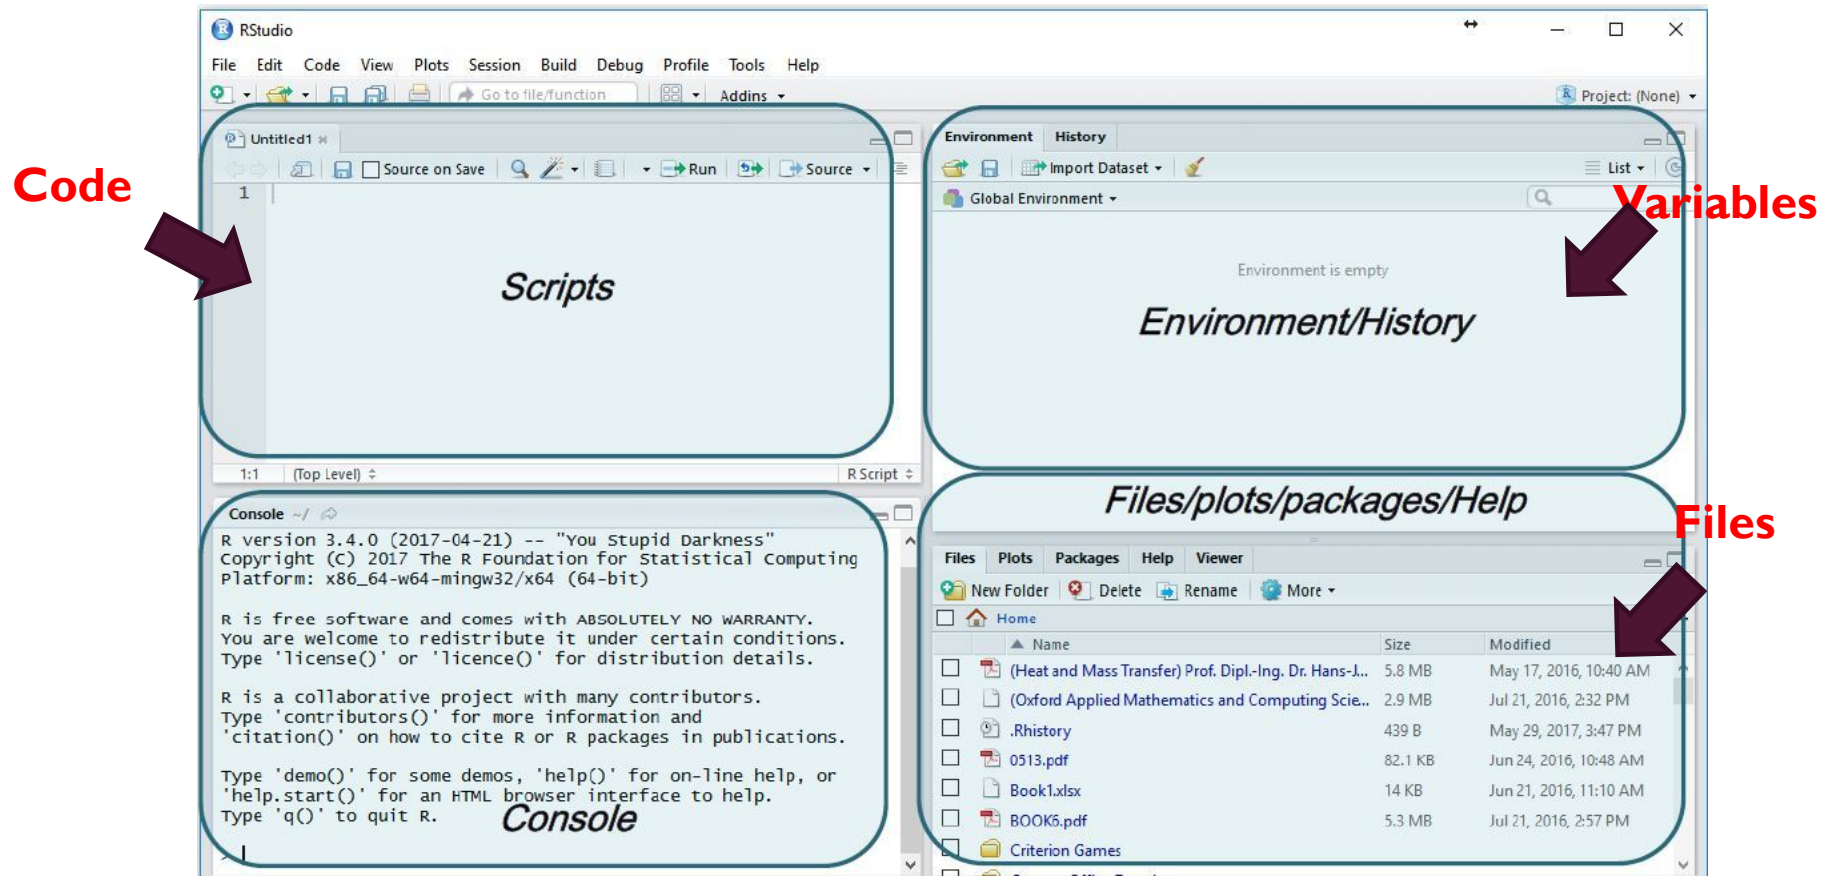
RStudio

File Edit Code View Plots Session Build Debug Profile Tools Help

Go to file/function Addins

Project: (None)

Code

Untitled1

Source on Save Run Source

1

Scripts

1:1 (Top Level) R Script

Environment History

Import Dataset List

Global Environment

Variables

Environment is empty

Environment/History

Files/plots/packages/Help

Files

Console ~/

R version 3.4.0 (2017-04-21) -- "You Stupid Darkness"
Copyright (C) 2017 The R Foundation for Statistical Computing
Platform: x86_64-w64-mingw32/x64 (64-bit)

R is free software and comes with ABSOLUTELY NO WARRANTY.
You are welcome to redistribute it under certain conditions.
Type 'license()' or 'licence()' for distribution details.

R is a collaborative project with many contributors.
Type 'contributors()' for more information and
'citation()' on how to cite R or R packages in publications.

Type 'demo()' for some demos, 'help()' for on-line help, or
'help.start()' for an HTML browser interface to help.
Type 'q()' to quit R.

Console

Files Plots Packages Help Viewer

New Folder Delete Rename More

Home

| | Name | Size | Modified |
|---|---|---|---|
| | (Heat and Mass Transfer) Prof. Dipl.-Ing. Dr. Hans-J... | 5.8 MB | May 17, 2016, 10:40 AM |
| | (Oxford Applied Mathematics and Computing Scie... | 2.9 MB | Jul 21, 2016, 2:32 PM |
| | .Rhistory | 439 B | May 29, 2017, 3:47 PM |
| | 0513.pdf | 82.1 KB | Jun 24, 2016, 10:48 AM |
| | Book1.xlsx | 14 KB | Jun 21, 2016, 11:10 AM |
| | BOOK6.pdf | 5.3 MB | Jul 21, 2016, 2:57 PM |
| | Criterion Games | | |